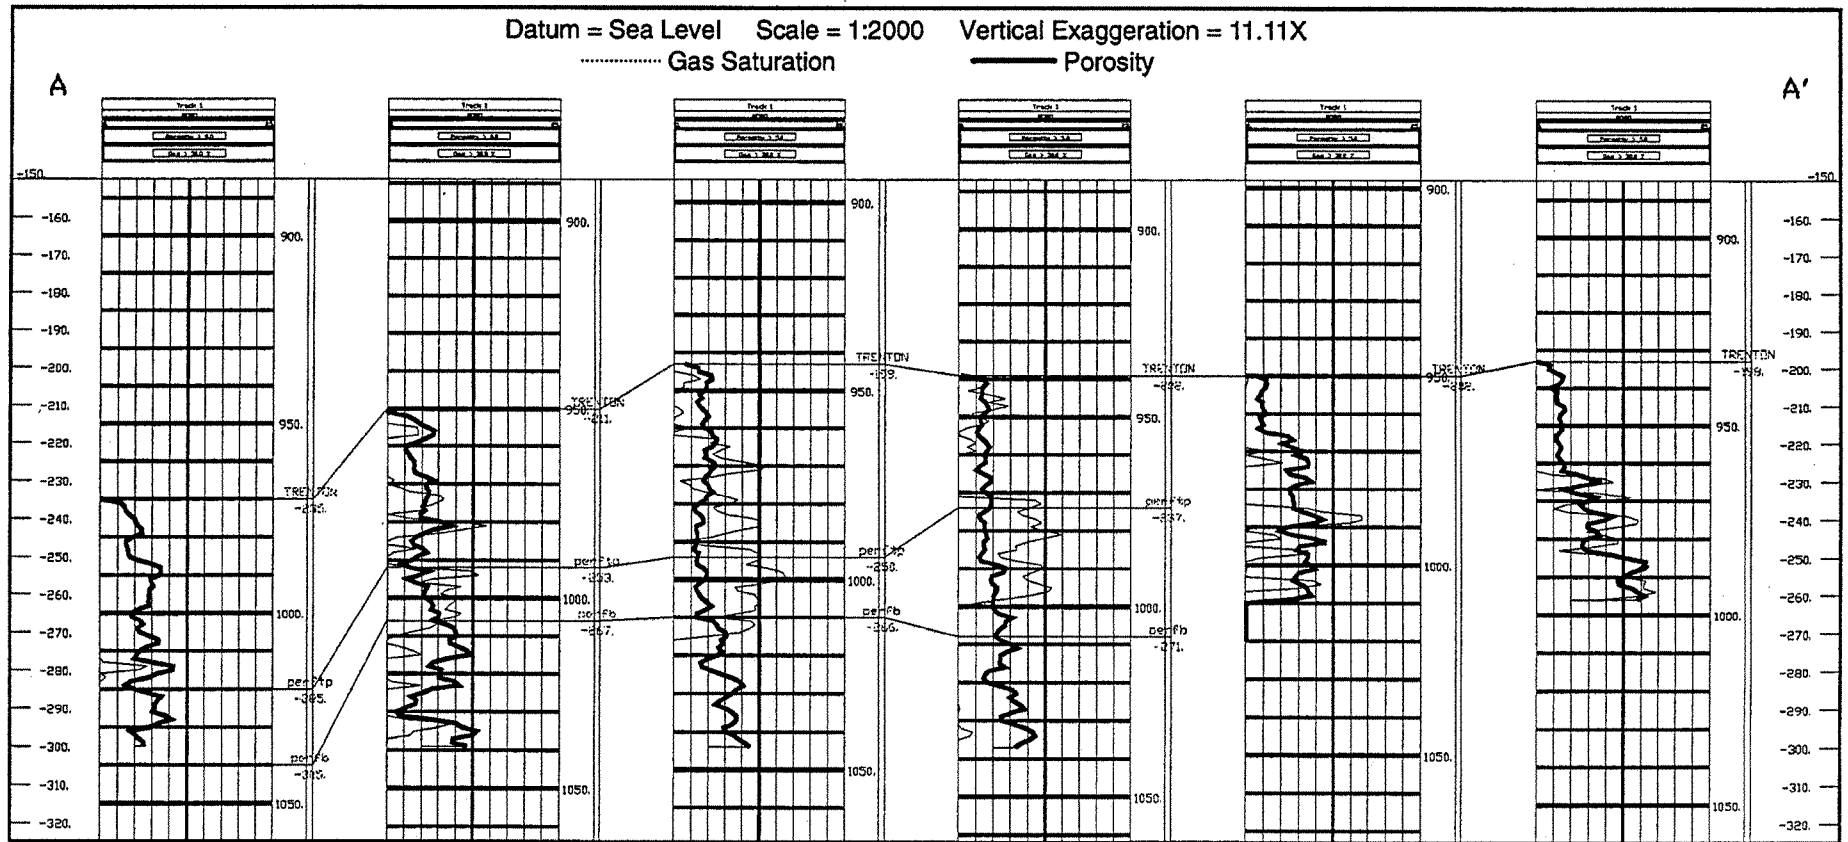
Datum = Sea Level   Scale = 1:2000   Vertical Exaggeration = 11.11X
Gas Saturation   Porosity

A

A'

-150.
-160.
-170.
-180.
-190.
-200.
-210.
-220.
-230.
-240.
-250.
-260.
-270.
-280.
-290.
-300.
-310.
-320.

900.
950.
1000.
1050.
TRENTON
-233.
perftp
-285.
perfb
-305.

900.
950.
1000.
1050.
TRENTON
-211.
perftp
-253.
perfb
-267.

900.
950.
1000.
1050.
TRENTON
-199.
perftp
-250.
perfb
-266.

900.
950.
1000.
1050.
TRENTON
-202.
perftp
-237.
perfb
-271.

900.
950.
1000.
1050.
TRENTON
-202.

900.
950.
1000.
1050.
TRENTON
-199.

-150.
-160.
-170.
-180.
-190.
-200.
-210.
-220.
-230.
-240.
-250.
-260.
-270.
-280.
-290.
-300.
-310.
-320.